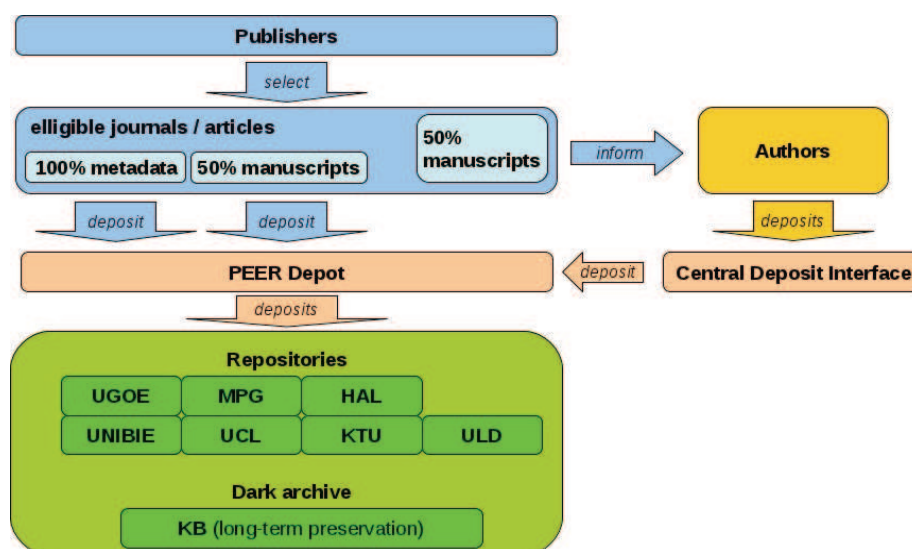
Publishers

select

elligible journals / articles

100% metadata

50% manuscripts

50% manuscripts

inform

Authors

deposit

deposit

deposits

PEER Depot

deposit

Central Deposit Interface

deposits

Repositories

UGOE

MPG

HAL

UNIBIE

UCL

KTU

ULD

Dark archive

KB (long-term preservation)